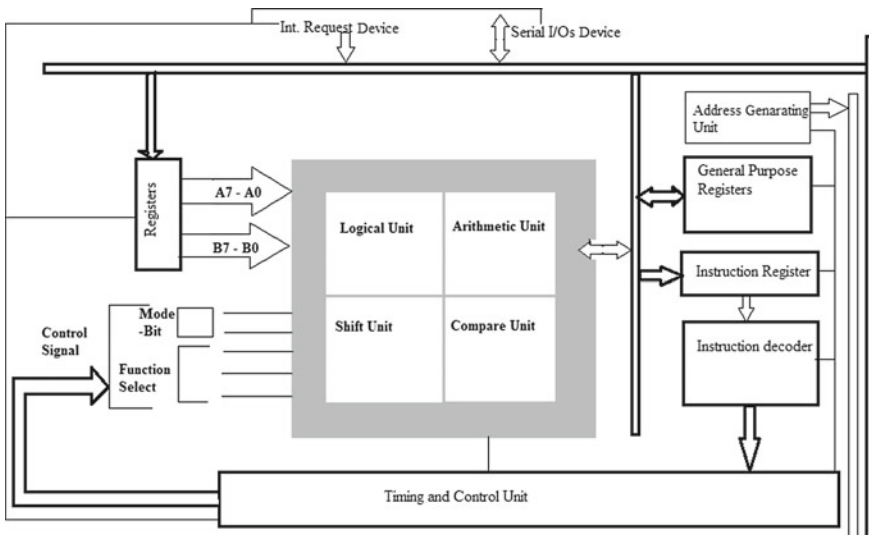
Int. Request Device

Serial I/Os Device

Address Genarating Unit

Registers

A7 - A0

B7 - B0

Logical Unit

Arithmetic Unit

General Purpose Registers

Instruction Register

Control Signal

Mode -Bit

Function Select

Shift Unit

Compare Unit

Instruction decoder

Timing and Control Unit